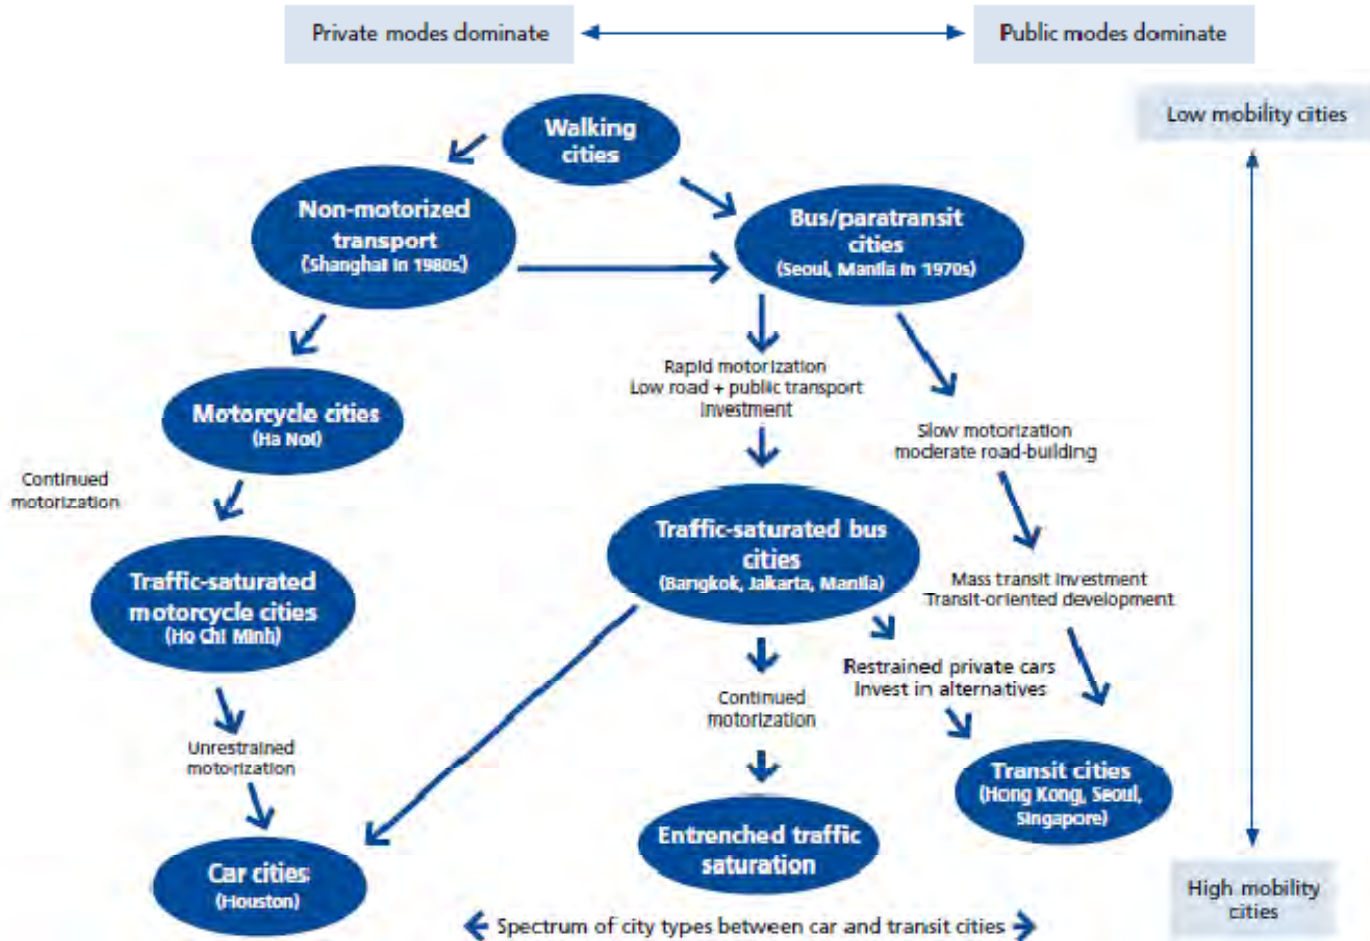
Private modes dominate

Public modes dominate

Low mobility cities

Walking cities

Non-motorized transport (Shanghai in 1980s)

Bus/paratransit cities (Seoul, Manila in 1970s)

Rapid motorization Low road + public transport investment

Slow motorization moderate road-building

Motorcycle cities (Ha Noi)

Continued motorization

Traffic-saturated bus cities (Bangkok, Jakarta, Manila)

Mass transit investment Transit-oriented development

Traffic-saturated motorcycle cities (Ho Chi Minh)

Restrained private cars Invest in alternatives

Continued motorization

Unrestrained motorization

Transit cities (Hong Kong, Seoul, Singapore)

Entrenched traffic saturation

Car cities (Houston)

High mobility cities

Spectrum of city types between car and transit cities